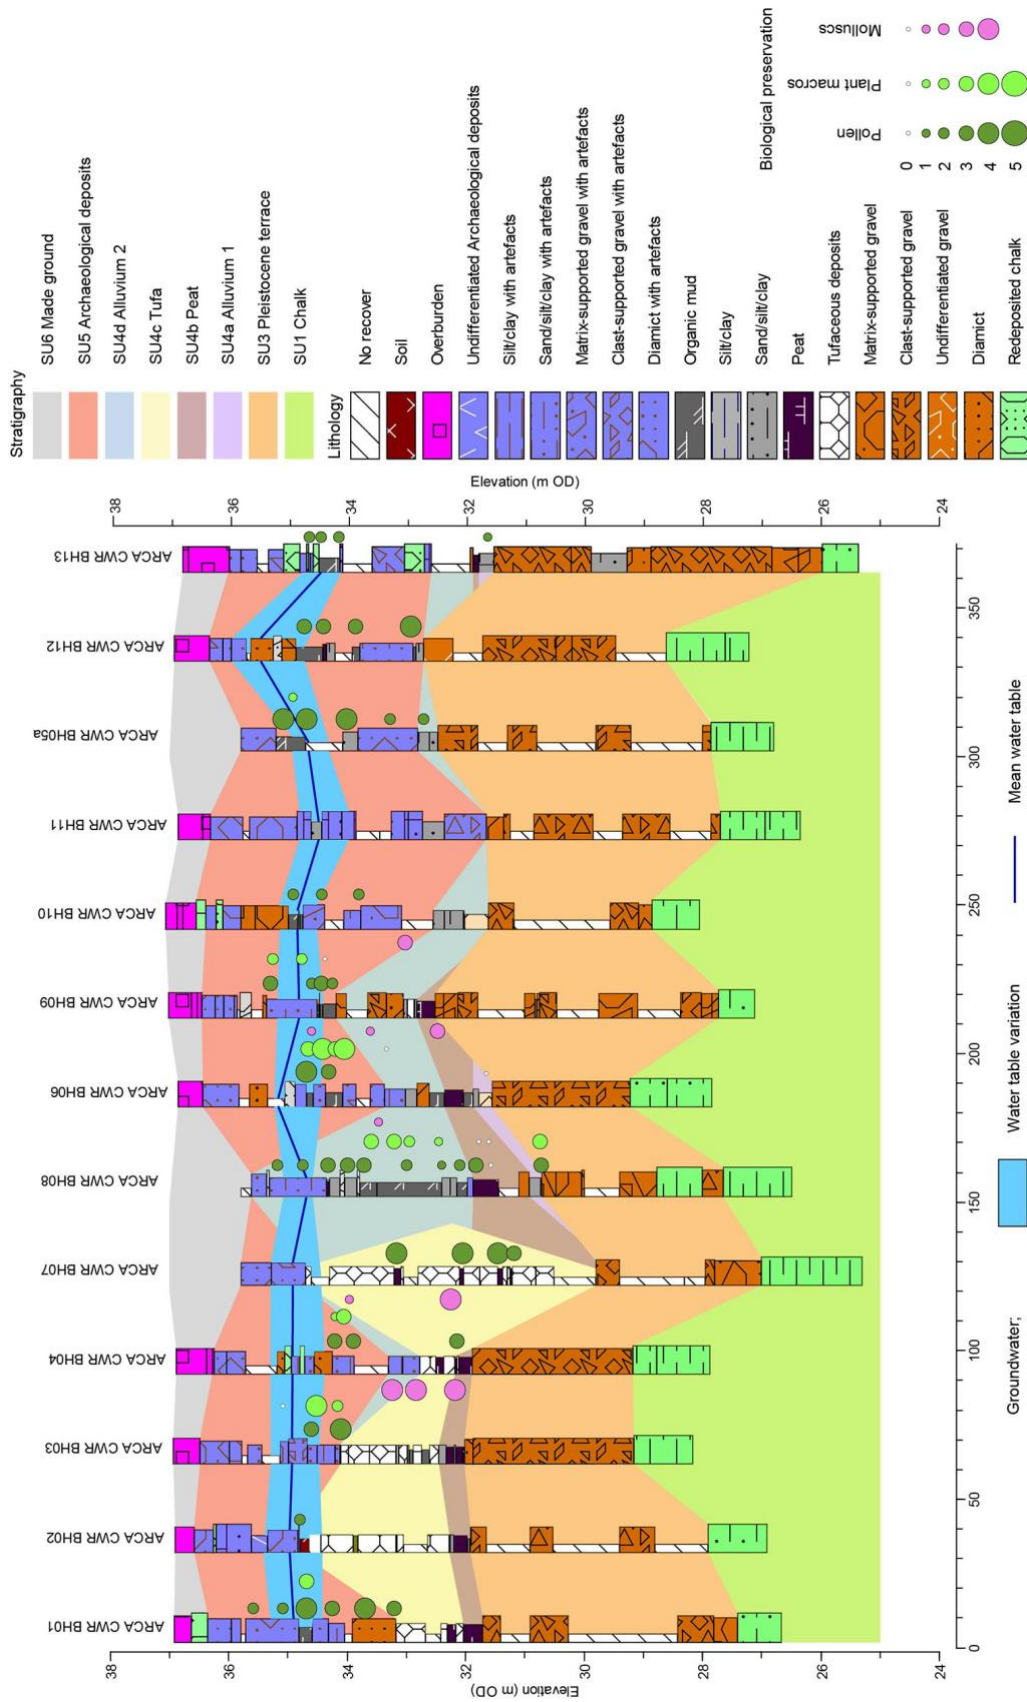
Stratigraphy
SU6 Made ground
SU5 Archaeological deposits
SU4d Alluvium 2
SU4c Tufa
SU4b Peat
SU4a Alluvium 1
SU3 Pleistocene terrace
SU1 Chalk

Lithology
No recover
Soil
Overburden
Undifferentiated Archaeological deposits
Silt/clay with artefacts
Sand/silt/clay with artefacts
Matrix-supported gravel with artefacts
Clast-supported gravel with artefacts
Diamict with artefacts
Organic mud
Silt/clay
Sand/silt/clay
Peat
Tufaceous deposits
Matrix-supported gravel
Clast-supported gravel
Undifferentiated gravel
Diamict
Redeposited chalk

Biological preservation
Pollen
Plant macros
Molluscs
0
1
2
3
4
5

Elevation (m OD)
38
36
34
32
30
28
26
24

ARCA CWR BH13
ARCA CWR BH12
ARCA CWR BH05a
ARCA CWR BH11
ARCA CWR BH10
ARCA CWR BH09
ARCA CWR BH06
ARCA CWR BH08
ARCA CWR BH07
ARCA CWR BH04
ARCA CWR BH03
ARCA CWR BH02
ARCA CWR BH01

0
50
100
150
200
250
300
350

Elevation (m OD)
38
36
34
32
30
28
26
24

Groundwater; Water table variation
Mean water table